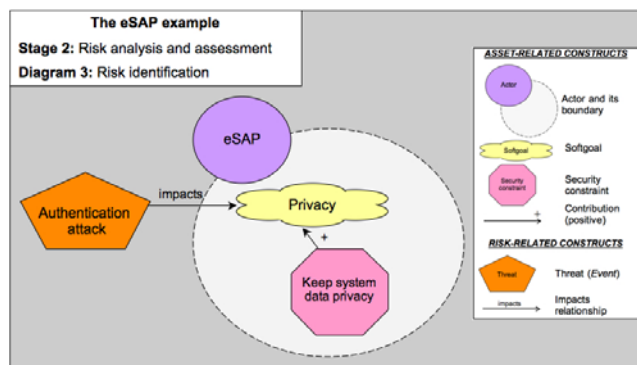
The eSAP example
Stage 2: Risk analysis and assessment
Diagram 3: Risk identification

eSAP
Authentication attack
impacts
Privacy
+
Keep system data privacy

ASSET-RELATED CONSTRUCTS
Actor
Actor and its boundary
Softgoal
Softgoal
Security constraint
Security constraint
+
Contribution (positive)
RISK-RELATED CONSTRUCTS
Threat
Threat (Event)
impacts
Impacts relationship